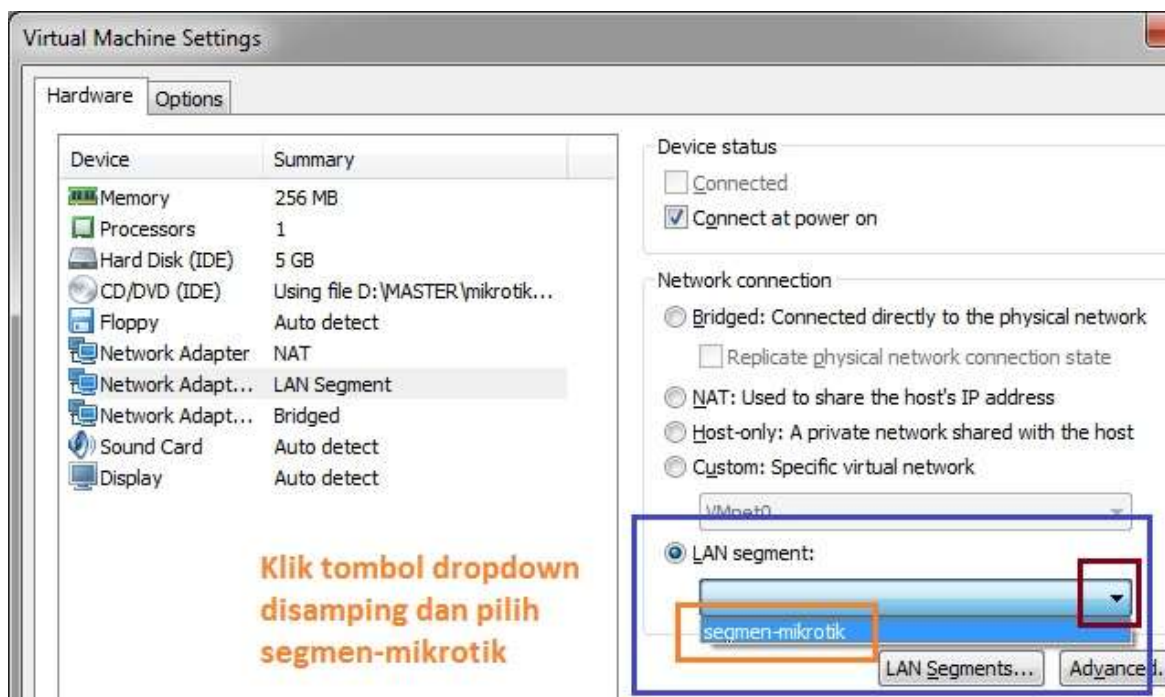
Virtual Machine Settings

Hardware Options

| Device | Summary |
|---|---|
| Memory | 256 MB |
| Processors | 1 |
| Hard Disk (IDE) | 5 GB |
| CD/DVD (IDE) | Using file D:\MASTER\mikrotik... |
| Floppy | Auto detect |
| Network Adapter | NAT |
| Network Adapt... | LAN Segment |
| Network Adapt... | Bridged |
| Sound Card | Auto detect |
| Display | Auto detect |

Device status

Connected

Connect at power on

Network connection

Bridged: Connected directly to the physical network

Replicate physical network connection state

NAT: Used to share the host's IP address

Host-only: A private network shared with the host

Custom: Specific virtual network

VMnet0

LAN segment:

segmen-mikrotik

LAN Segments... Advanced...

Klik tombol dropdown disamping dan pilih segmen-mikrotik